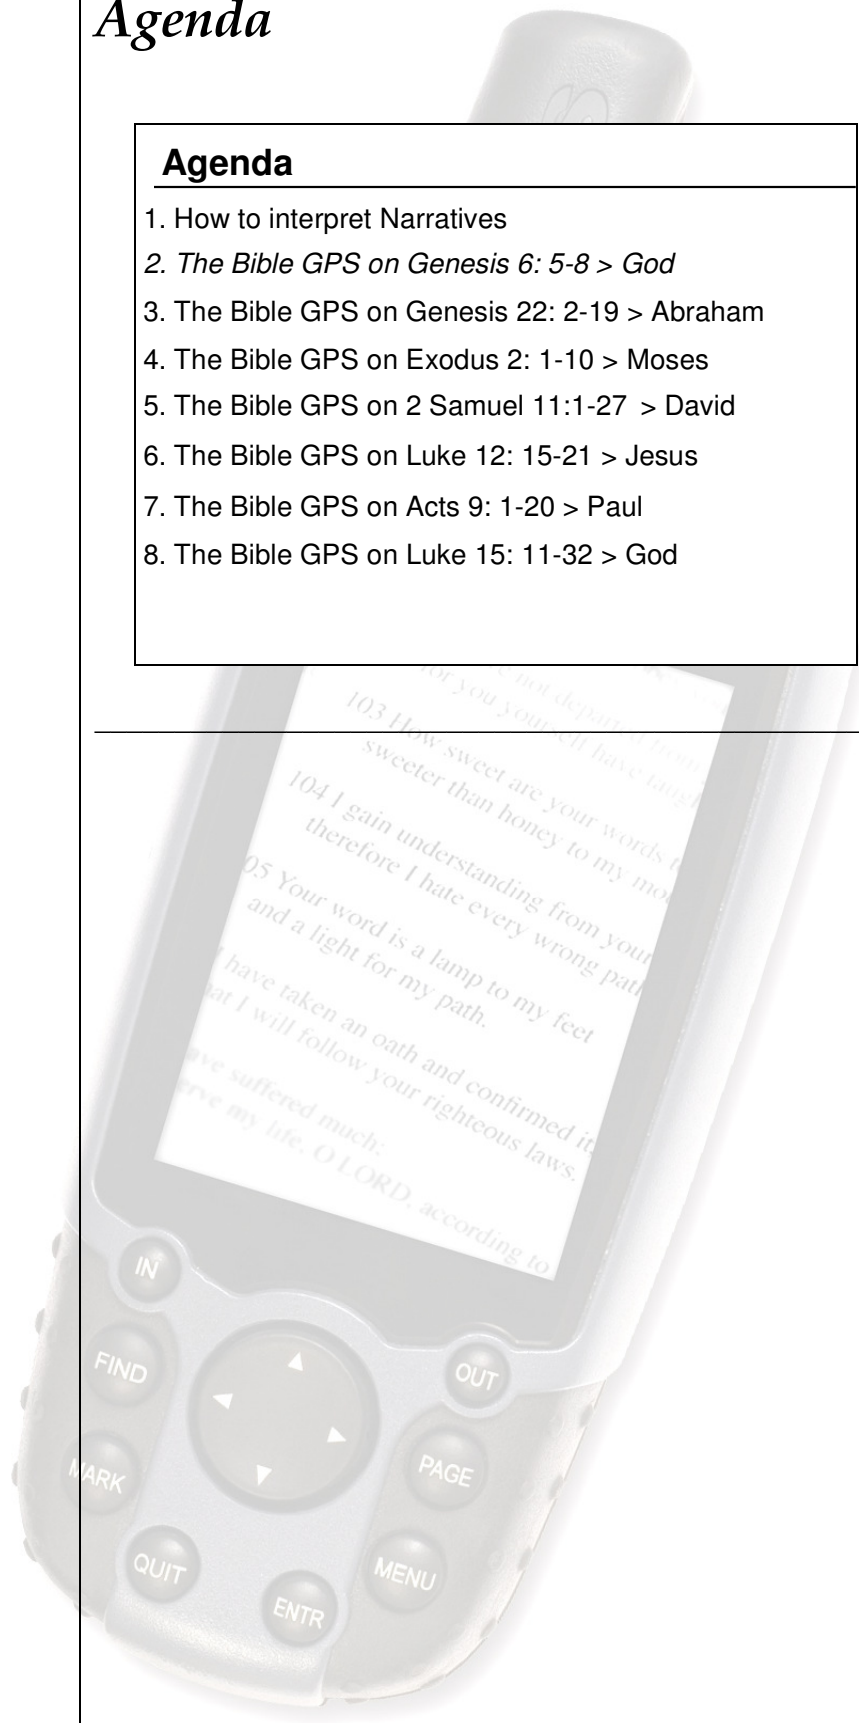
Agenda

Agenda

1. How to interpret Narratives

2. The Bible GPS on Genesis 6: 5-8 > God

3. The Bible GPS on Genesis 22: 2-19 > Abraham

4. The Bible GPS on Exodus 2: 1-10 > Moses

5. The Bible GPS on 2 Samuel 11:1-27 > David

6. The Bible GPS on Luke 12: 15-21 > Jesus

7. The Bible GPS on Acts 9: 1-20 > Paul

8. The Bible GPS on Luke 15: 11-32 > God

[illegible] not depart from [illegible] for you yourself have taught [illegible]

103 How sweet are your words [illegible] sweeter than honey to my mo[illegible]

104 I gain understanding from your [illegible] therefore I hate every wrong path

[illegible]5 Your word is a lamp to my feet and a light for my path.

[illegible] have taken an oath and confirmed it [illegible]at I will follow your righteous laws.

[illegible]ve suffered much; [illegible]rve my life, O LORD, according to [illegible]

IN

FIND

MARK

QUIT

ENTR

OUT

PAGE

MENU